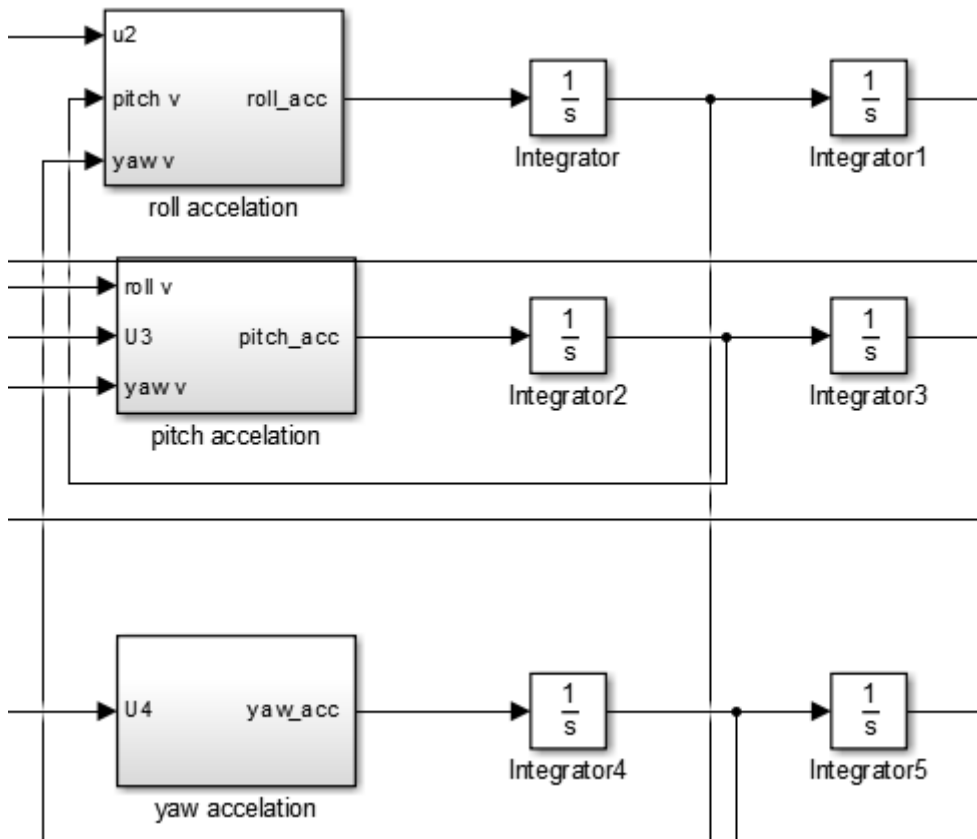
u2

pitch v

yaw v

roll_acc

roll accelation

$\frac{1}{s}$

Integrator

$\frac{1}{s}$

Integrator1

roll v

U3

yaw v

pitch_acc

pitch accelation

$\frac{1}{s}$

Integrator2

$\frac{1}{s}$

Integrator3

U4

yaw_acc

yaw accelation

$\frac{1}{s}$

Integrator4

$\frac{1}{s}$

Integrator5